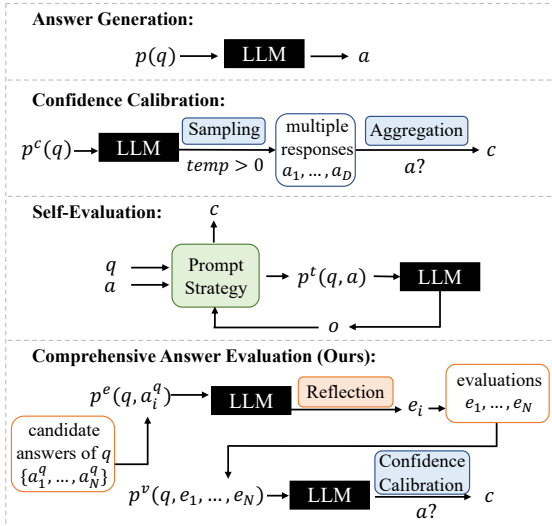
**Answer Generation:**

$p(q)$ LLM $a$

**Confidence Calibration:**

$p^c(q)$ LLM Sampling $temp > 0$ multiple responses $a_1, \ldots, a_D$ Aggregation $a?$ $c$

**Self-Evaluation:**

$c$

$q$ $a$ Prompt Strategy $p^t(q, a)$ LLM

$o$

**Comprehensive Answer Evaluation (Ours):**

$p^e(q, a_i^q)$ LLM Reflection $e_i$ evaluations $e_1, \ldots, e_N$

candidate answers of $q$ $\{a_1^q, \ldots, a_N^q\}$

$p^v(q, e_1, \ldots, e_N)$ LLM Confidence Calibration $c$ $a?$